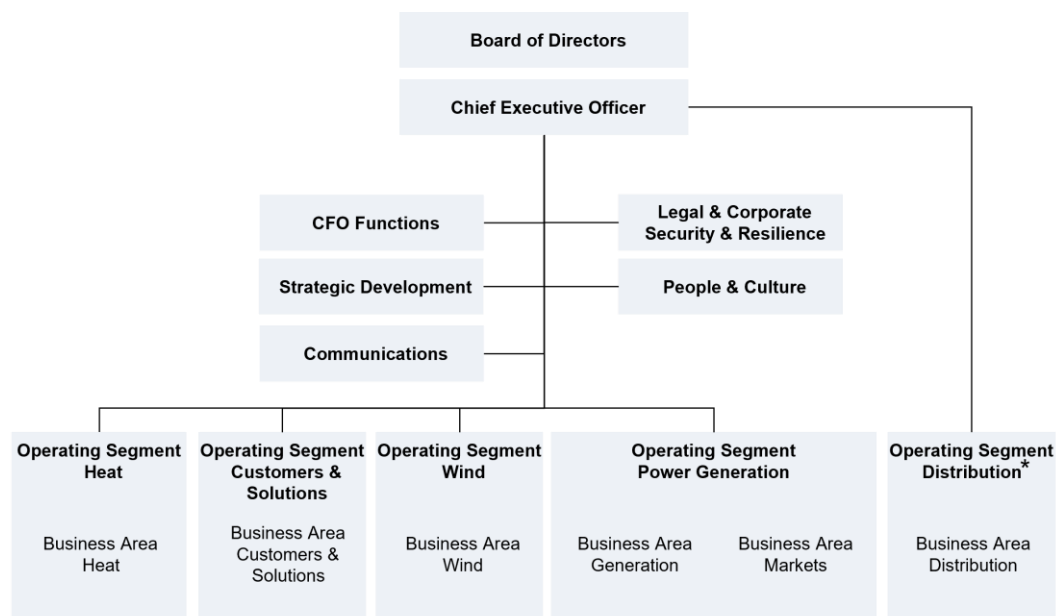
Board of Directors

Chief Executive Officer

CFO Functions

Legal & Corporate Security & Resilience

Strategic Development

People & Culture

Communications

Operating Segment Heat

Business Area Heat

Operating Segment Customers & Solutions

Business Area Customers & Solutions

Operating Segment Wind

Business Area Wind

Operating Segment Power Generation

Business Area Generation

Business Area Markets

Operating Segment Distribution*

Business Area Distribution